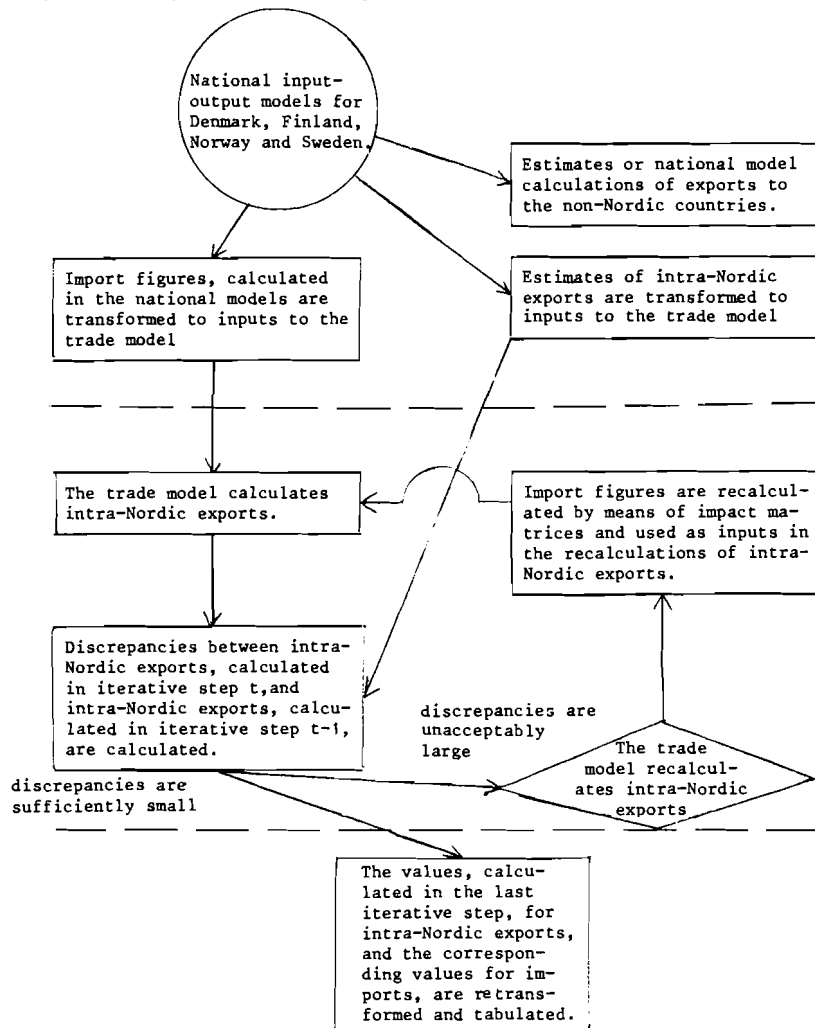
National input-output models for Denmark, Finland, Norway and Sweden.

Estimates or national model calculations of exports to the non-Nordic countries.

Import figures, calculated in the national models are transformed to inputs to the trade model

Estimates of intra-Nordic exports are transformed to inputs to the trade model

The trade model calculates intra-Nordic exports.

Import figures are recalculated by means of impact matrices and used as inputs in the recalculations of intra-Nordic exports.

Discrepancies between intra-Nordic exports, calculated in iterative step t,and intra-Nordic exports, calculated in iterative step t-1, are calculated.

discrepancies are unacceptably large

The trade model recalculates intra-Nordic exports

discrepancies are sufficiently small

The values, calculated in the last iterative step, for intra-Nordic exports, and the corresponding values for imports, are retransformed and tabulated.